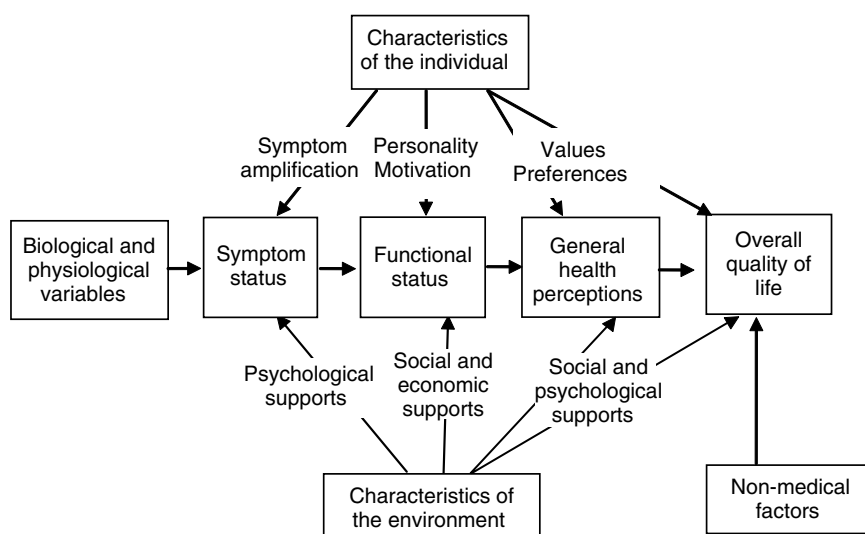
Characteristics of the individual

Symptom amplification

Personality Motivation

Values Preferences

Biological and physiological variables

Symptom status

Functional status

General health perceptions

Overall quality of life

Psychological supports

Social and economic supports

Social and psychological supports

Characteristics of the environment

Non-medical factors